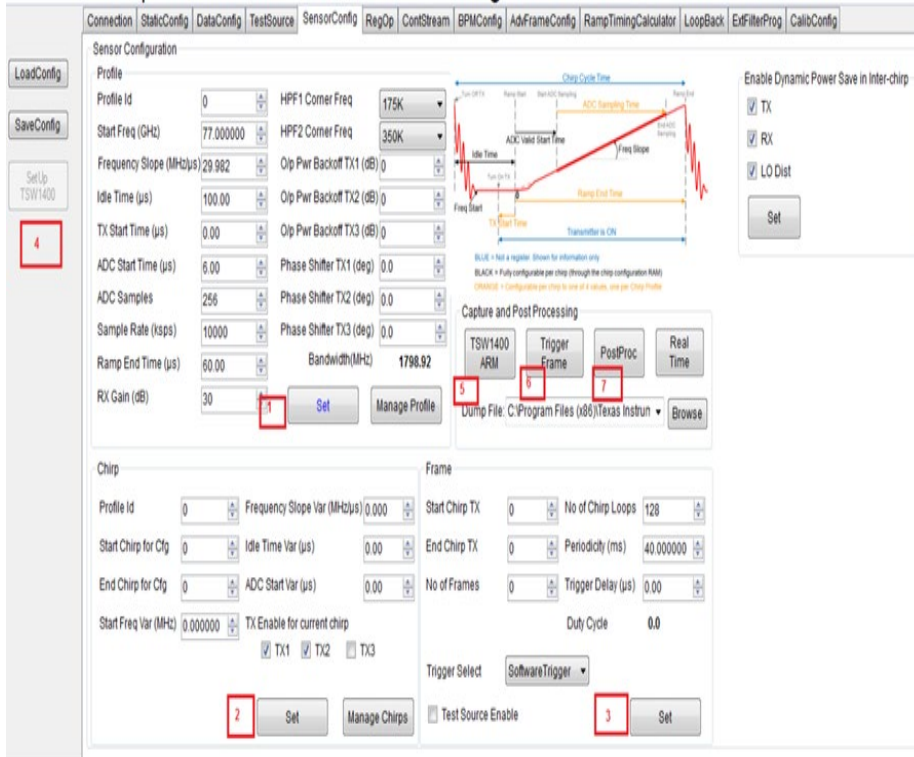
Connection StaticConfig DataConfig TestSource SensorConfig RegOp ContStream BPMConfig AdvFrameConfig RampTimingCalculator LoopBack ExtFilterProg CalibConfig

LoadConfig

SaveConfig

Set Up TSW1400

4

Sensor Configuration

Profile

Profile Id 0

Start Freq (GHz) 77.000000

Frequency Slope (MHz/µs) 29.982

Idle Time (µs) 100.00

TX Start Time (µs) 0.00

ADC Start Time (µs) 6.00

ADC Samples 256

Sample Rate (ksps) 10000

Ramp End Time (µs) 60.00

RX Gain (dB) 30

HPF1 Corner Freq 175K

HPF2 Corner Freq 350K

O/p Pwr Backoff TX1 (dB) 0

O/p Pwr Backoff TX2 (dB) 0

O/p Pwr Backoff TX3 (dB) 0

Phase Shifter TX1 (deg) 0.0

Phase Shifter TX2 (deg) 0.0

Phase Shifter TX3 (deg) 0.0

Bandwidth(MHz) 1798.92

1 Set

Manage Profile

Chirp Cycle Time

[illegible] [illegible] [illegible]

ADC Sampling Time

ADC Valid Start Time

Idle Time

Freq Slope

Freq Start

TX Start Time

Ramp End Time

Transmitter is ON

BLUE = Not a register. Shown for information only

BLACK = Fully configurable per chirp (through the chirp configuration RAM)

ORANGE = Configurable per chirp to one of 4 values, one per Chirp Profile

Enable Dynamic Power Save in Inter-chirp

TX

RX

LO Dist

Set

Capture and Post Processing

TSW1400 ARM

Trigger Frame

PostProc

Real Time

5

6

7

Dump File: C:\Program Files (x86)\Texas Instrum

Browse

Chirp

Profile Id 0

Start Chirp for Cfg 0

End Chirp for Cfg 0

Start Freq Var (MHz) 0.000000

Frequency Slope Var (MHz/µs) 0.000

Idle Time Var (µs) 0.00

ADC Start Var (µs) 0.00

TX Enable for current chirp

TX1 TX2 TX3

2

Set

Manage Chirps

Frame

Start Chirp TX 0

End Chirp TX 0

No of Frames 0

No of Chirp Loops 128

Periodicity (ms) 40.000000

Trigger Delay (µs) 0.00

Duty Cycle 0.0

Trigger Select SoftwareTrigger

Test Source Enable

3

Set